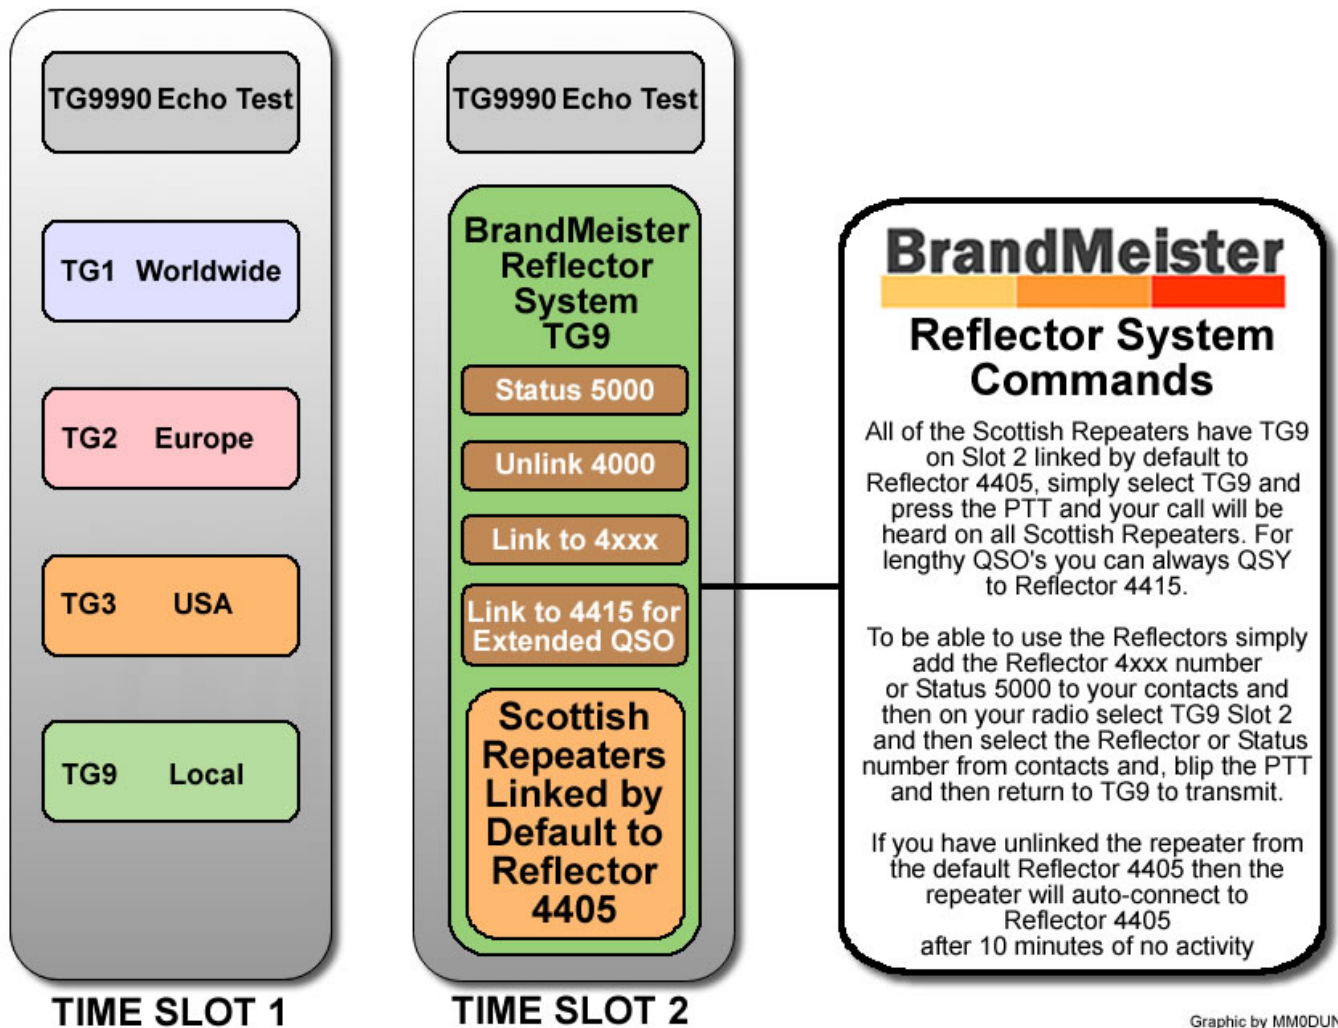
TG9990 Echo Test

TG1 Worldwide

TG2 Europe

TG3 USA

TG9 Local

TIME SLOT 1

TG9990 Echo Test

BrandMeister Reflector System TG9

Status 5000

Unlink 4000

Link to 4xxx

Link to 4415 for Extended QSO

Scottish Repeaters Linked by Default to Reflector 4405

TIME SLOT 2

BrandMeister

Reflector System Commands

All of the Scottish Repeaters have TG9 on Slot 2 linked by default to Reflector 4405, simply select TG9 and press the PTT and your call will be heard on all Scottish Repeaters. For lengthy QSO's you can always QSY to Reflector 4415.

To be able to use the Reflectors simply add the Reflector 4xxx number or Status 5000 to your contacts and then on your radio select TG9 Slot 2 and then select the Reflector or Status number from contacts and, blip the PTT and then return to TG9 to transmit.

If you have unlinked the repeater from the default Reflector 4405 then the repeater will auto-connect to Reflector 4405 after 10 minutes of no activity

Graphic by MM0DU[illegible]